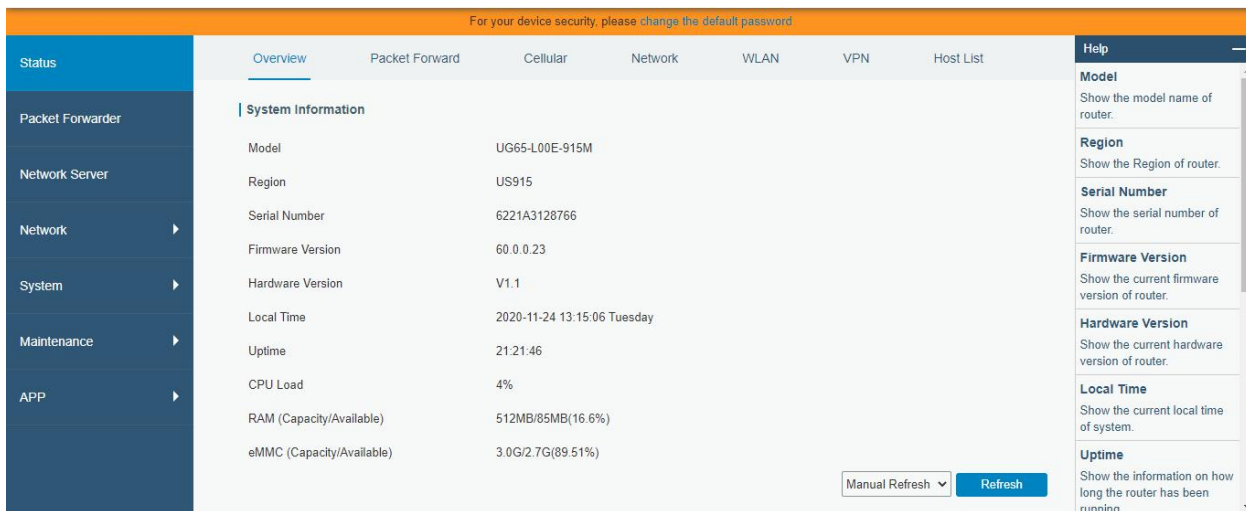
For your device security, please change the default password

Status

Packet Forwarder

Network Server

Network

System

Maintenance

APP

Overview Packet Forward Cellular Network WLAN VPN Host List

System Information

| | |
|---|---|
| Model | UG65-L00E-915M |
| Region | US915 |
| Serial Number | 6221A3128766 |
| Firmware Version | 60.0.0.23 |
| Hardware Version | V1.1 |
| Local Time | 2020-11-24 13:15:06 Tuesday |
| Uptime | 21:21:46 |
| CPU Load | 4% |
| RAM (Capacity/Available) | 512MB/85MB(16.6%) |
| eMMC (Capacity/Available) | 3.0G/2.7G(89.51%) |

Manual Refresh Refresh

Help

Model
Show the model name of router.

Region
Show the Region of router.

Serial Number
Show the serial number of router.

Firmware Version
Show the current firmware version of router.

Hardware Version
Show the current hardware version of router.

Local Time
Show the current local time of system.

Uptime
Show the information on how long the router has been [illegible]